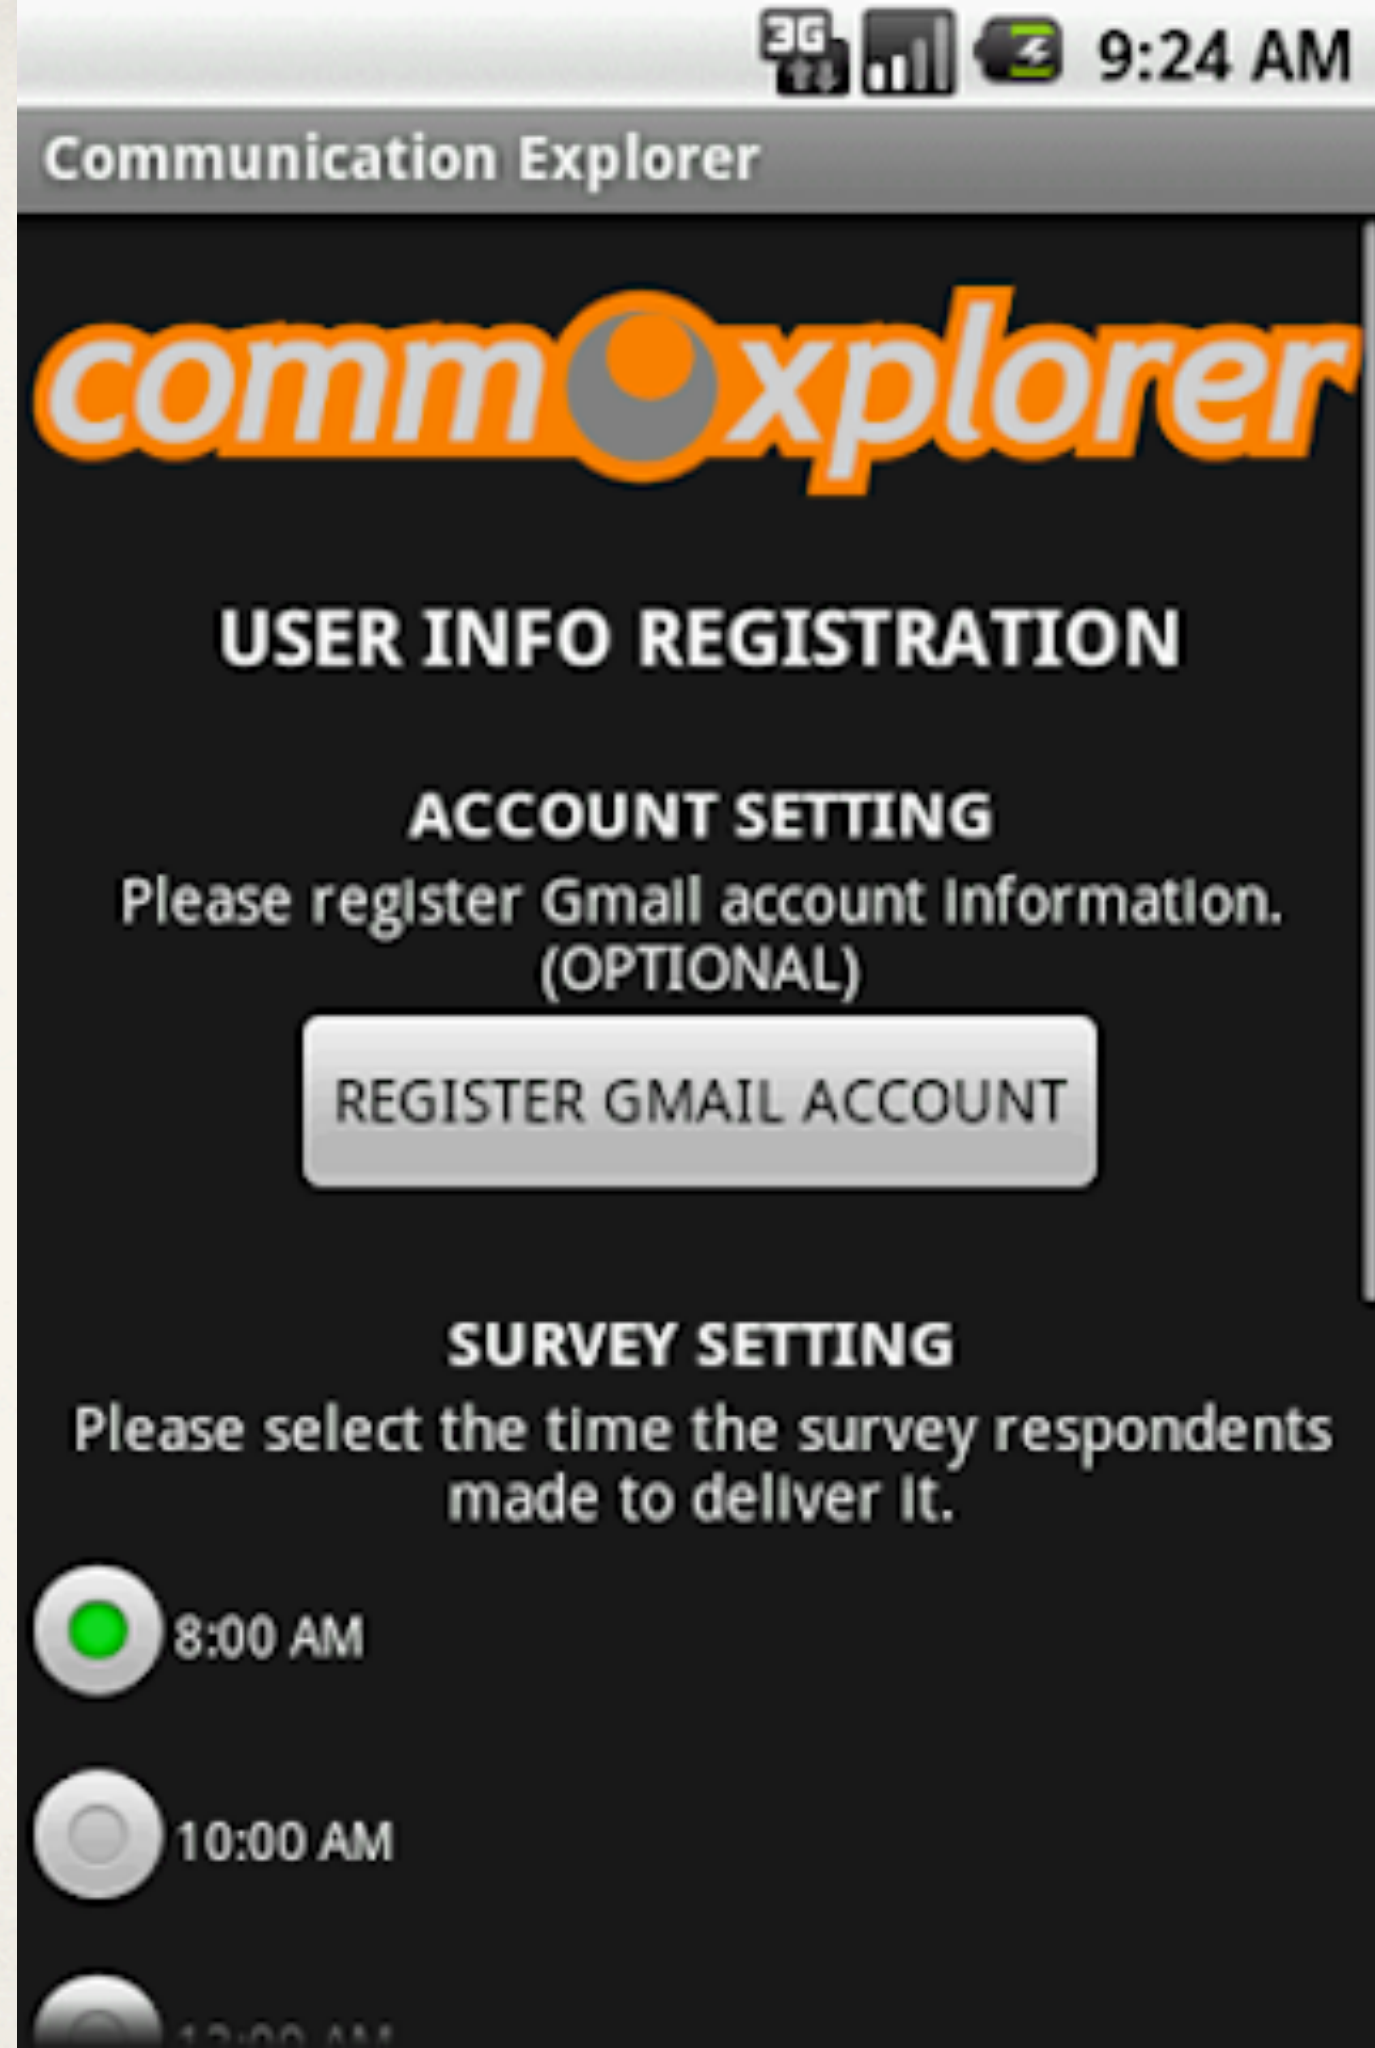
3G 9:24 AM

Communication Explorer

commexplorer

USER INFO REGISTRATION

ACCOUNT SETTING
Please register Gmail account information. (OPTIONAL)

REGISTER GMAIL ACCOUNT

SURVEY SETTING
Please select the time the survey respondents made to deliver it.

8:00 AM

10:00 AM

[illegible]